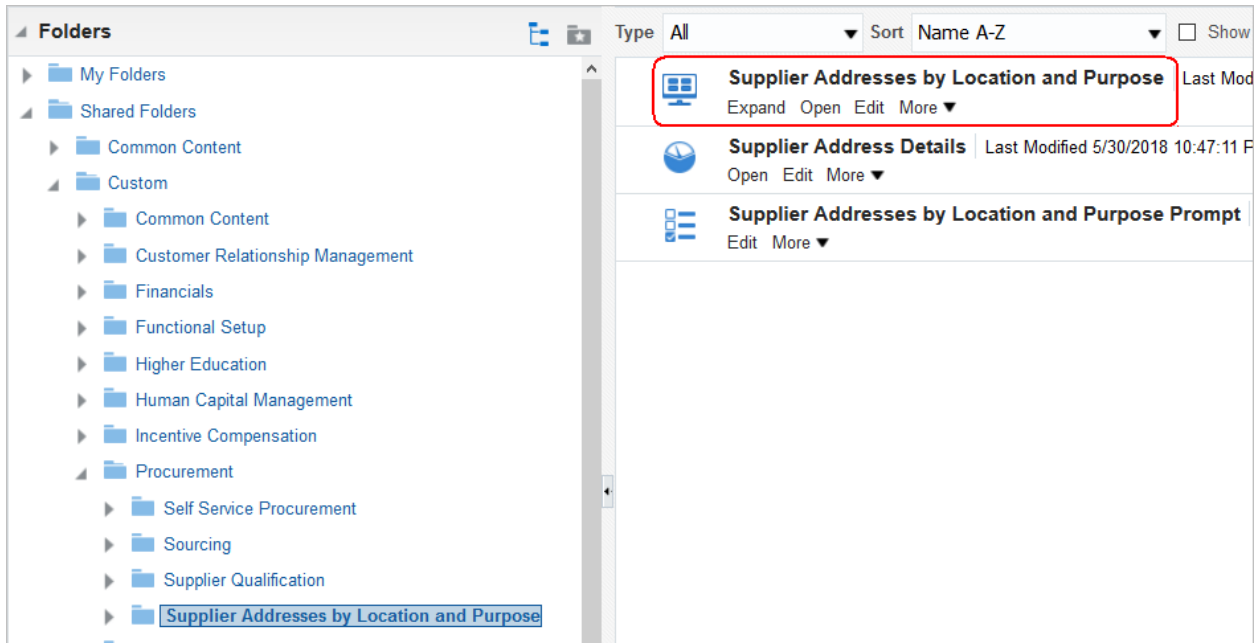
Folders

My Folders
Shared Folders
Common Content
Custom
Common Content
Customer Relationship Management
Financials
Functional Setup
Higher Education
Human Capital Management
Incentive Compensation
Procurement
Self Service Procurement
Sourcing
Supplier Qualification
Supplier Addresses by Location and Purpose

Type All Sort Name A-Z Show

Supplier Addresses by Location and Purpose | Last Mod
Expand Open Edit More ▼

Supplier Address Details | Last Modified 5/30/2018 10:47:11 P
Open Edit More ▼

Supplier Addresses by Location and Purpose Prompt
Edit More ▼